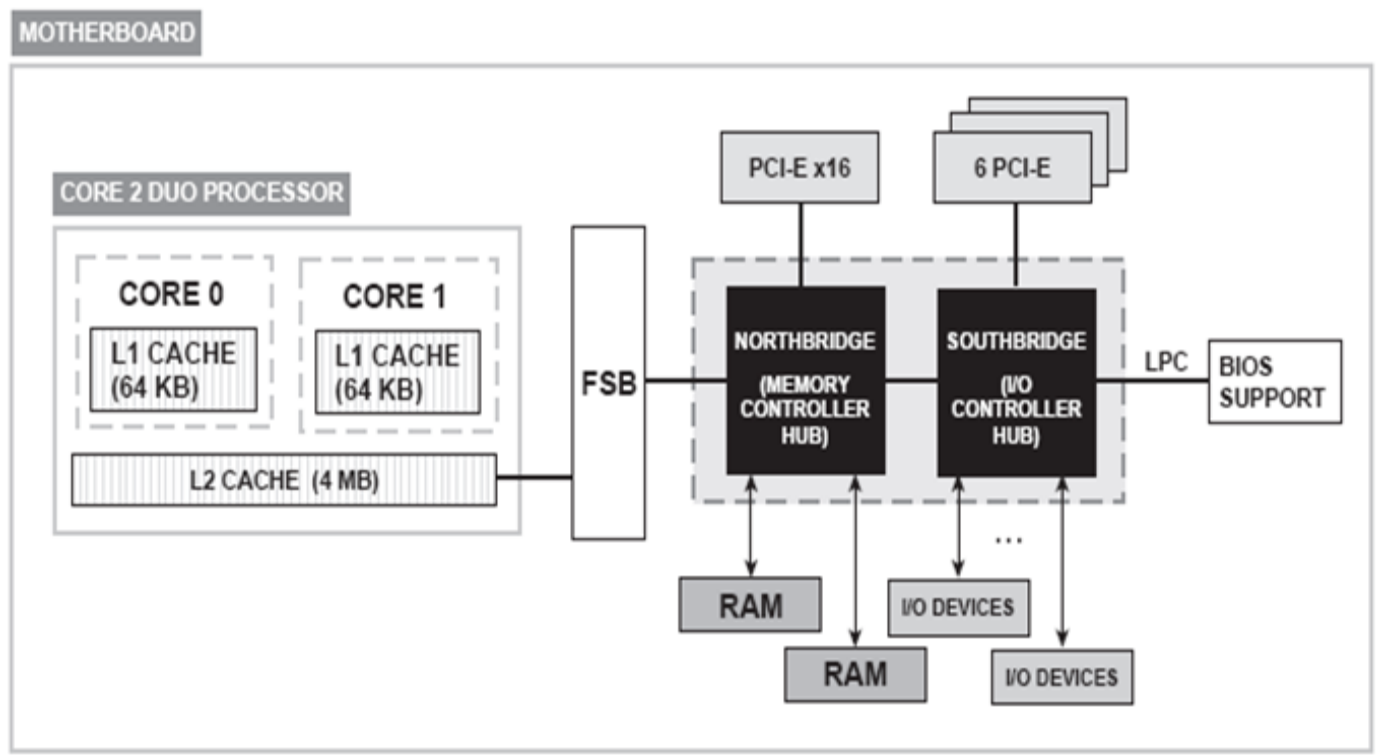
MOTHERBOARD

CORE 2 DUO PROCESSOR

CORE 0

L1 CACHE (64 KB)

CORE 1

L1 CACHE (64 KB)

L2 CACHE (4 MB)

FSB

PCI-E x16

6 PCI-E

NORTHBRIDGE (MEMORY CONTROLLER HUB)

SOUTHBRIDGE (I/O CONTROLLER HUB)

LPC

BIOS SUPPORT

...

RAM

RAM

I/O DEVICES

I/O DEVICES